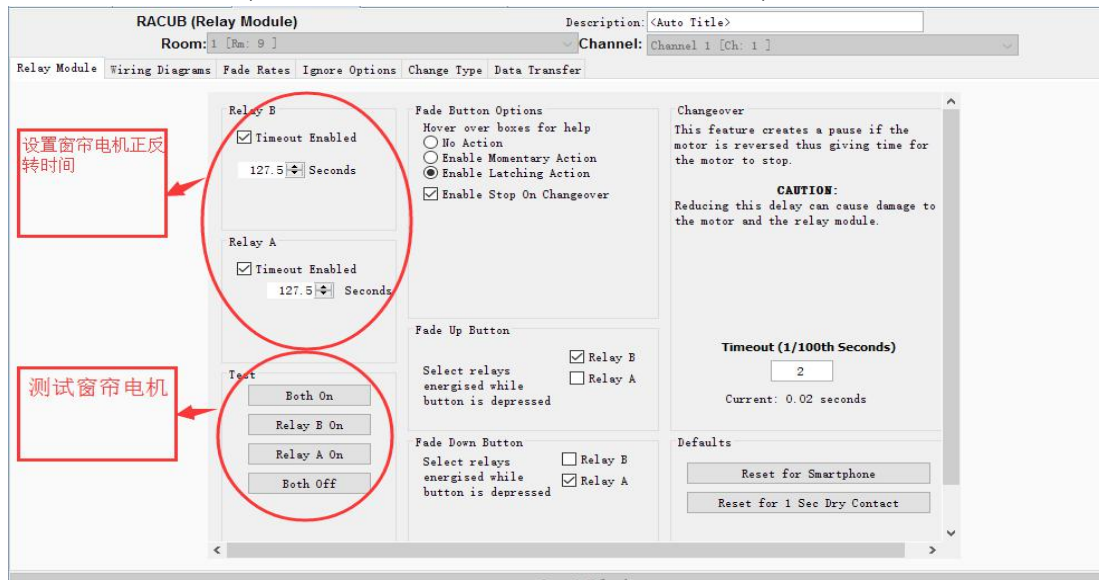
RACUB (Relay Module)
Description: <Auto Title>
Room: 1 [Rm: 9 ]
Channel: Channel 1 [Ch: 1 ]

Relay Module | Wiring Diagrams | Fade Rates | Ignore Options | Change Type | Data Transfer

设置窗帘电机正反转时间

Relay B
☑ Timeout Enabled
127.5 Seconds

Relay A
☑ Timeout Enabled
127.5 Seconds

测试窗帘电机

Test
Both On
Relay B On
Relay A On
Both Off

Fade Button Options
Hover over boxes for help
○ No Action
○ Enable Momentary Action
● Enable Latching Action
☑ Enable Stop On Changeover

Fade Up Button
Select relays energised while button is depressed
☑ Relay B
☐ Relay A

Fade Down Button
Select relays energised while button is depressed
☐ Relay B
☑ Relay A

Changeover
This feature creates a pause if the motor is reversed thus giving time for the motor to stop.

CAUTION:
Reducing this delay can cause damage to the motor and the relay module.

Timeout (1/100th Seconds)
2
Current: 0.02 seconds

Defaults
Reset for Smartphone
Reset for 1 Sec Dry Contact